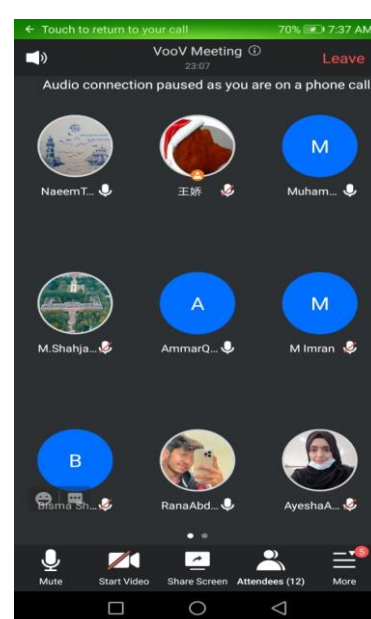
← Touch to return to your call 70% 7:37 AM

VooV Meeting ⓘ
23:07
Leave

Audio connection paused as you are on a phone call

NaeemT...
王娇
M
Muham...

M.Shahja...
A
AmmarQ...
M
M Imran

B
Bisma Sh...
RanaAbd...
AyeshaA...

Mute
Start Video
Share Screen
Attendees (12)
5
More